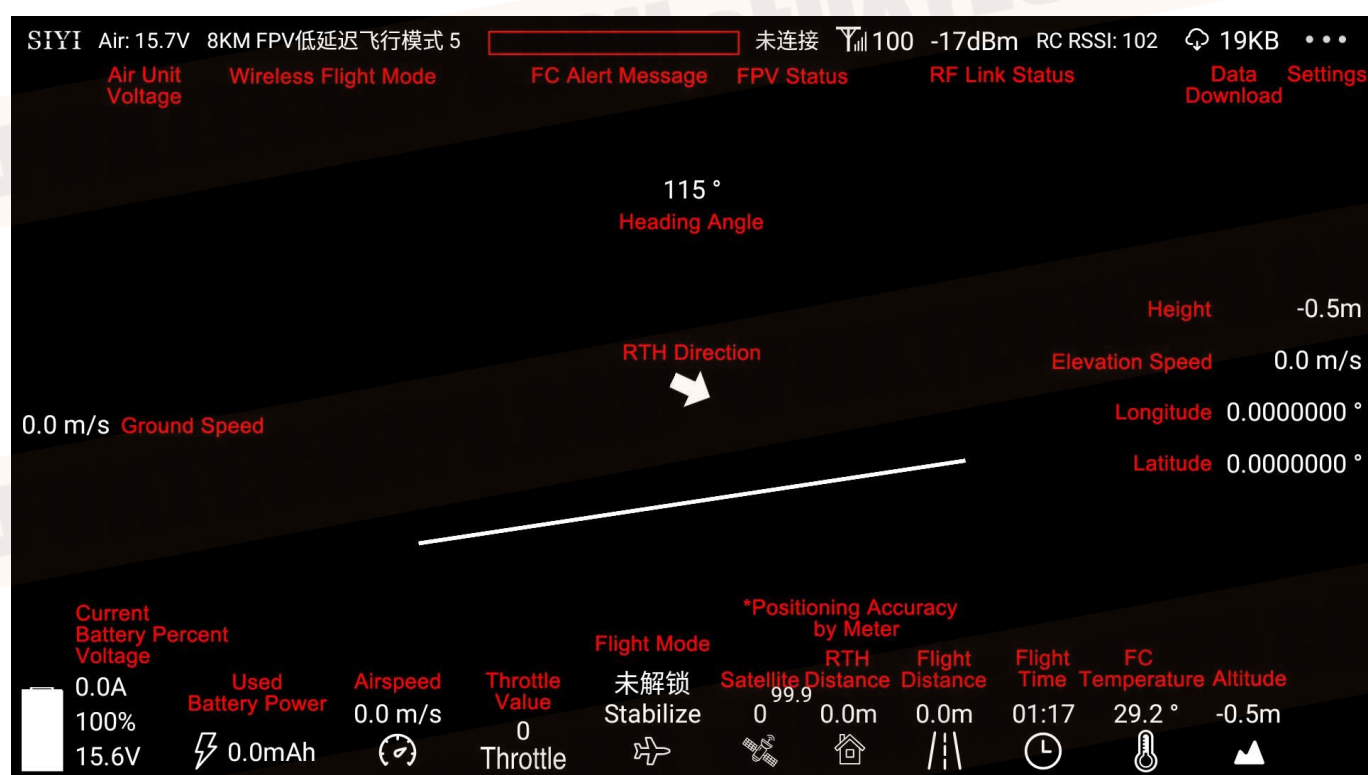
SIYI Air: 15.7V 8KM FPV低延迟飞行模式 5 未连接 100 -17dBm RC RSSI: 102 19KB •••

Air Unit Voltage Wireless Flight Mode FC Alert Message FPV Status RF Link Status Data Download Settings

115 °
Heading Angle

Height -0.5m
Elevation Speed 0.0 m/s
Longitude 0.0000000 °
Latitude 0.0000000 °

RTH Direction

0.0 m/s Ground Speed

Current Battery Percent Voltage
0.0A
100%
15.6V

Used Battery Power
0.0mAh

Airspeed
0.0 m/s

Throttle Value
0
Throttle

Flight Mode
未解锁
Stabilize

*Positioning Accuracy by Meter
Satellite
99.9
0

RTH Distance
0.0m

Flight Distance
0.0m

Flight Time
01:17

FC Temperature
29.2 °

Altitude
-0.5m